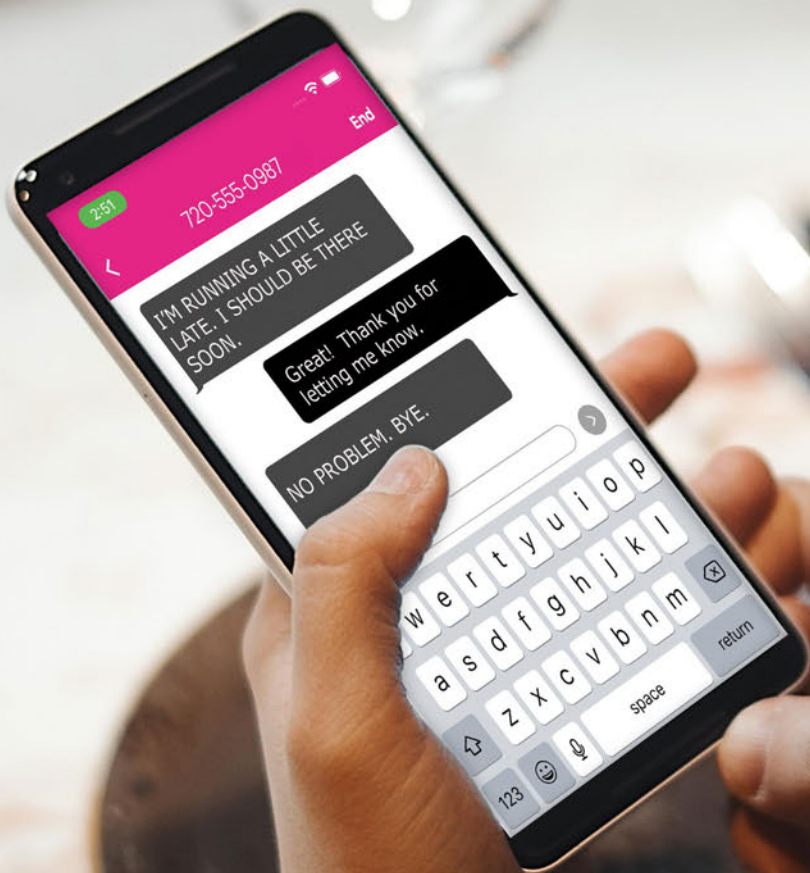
End

2:51

720-555-0987

<

I'M RUNNING A LITTLE LATE. I SHOULD BE THERE SOON.

Great! Thank you for letting me know.

NO PROBLEM, BYE.

q w e r t y u i o p

a s d f g h j k l

z x c v b n m

return

123

space